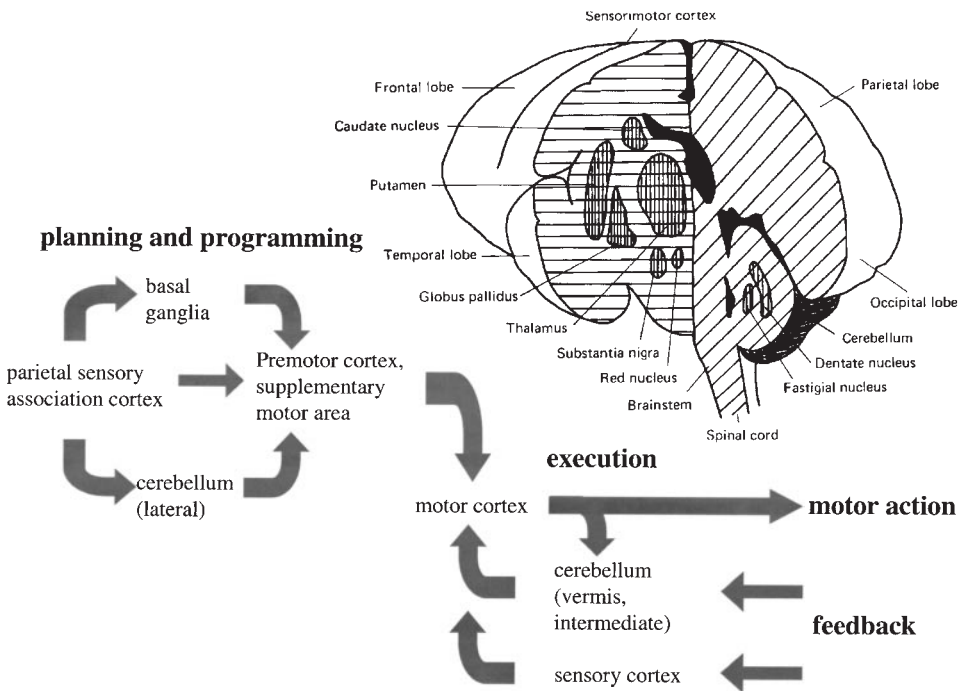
Sensorimotor cortex

Frontal lobe

Parietal lobe

Caudate nucleus

Putamen

Temporal lobe

Globus pallidus

Thalamus

Substantia nigra

Red nucleus

Brainstem

Spinal cord

Occipital lobe

Cerebellum

Dentate nucleus

Fastigial nucleus

planning and programming

basal ganglia

parietal sensory association cortex

Premotor cortex, supplementary motor area

cerebellum (lateral)

execution

motor cortex

motor action

cerebellum (vermis, intermediate)

feedback

sensory cortex